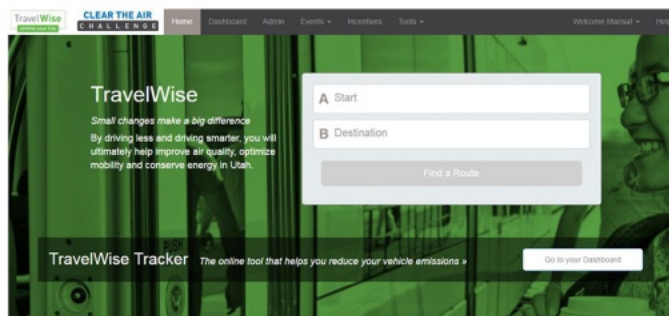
TravelWise rethink your trip

CLEAR THE AIR CHALLENGE

Home Dashboard Admin Events ▾ Incentives Tools ▾ Welcome Manual ▾ Help

TravelWise

Small changes make a big difference

By driving less and driving smarter, you will ultimately help improve air quality, optimize mobility and conserve energy in Utah.

A Start

B Destination

Find a Route

TravelWise Tracker The online tool that helps you reduce your vehicle emissions »

Go to your Dashboard